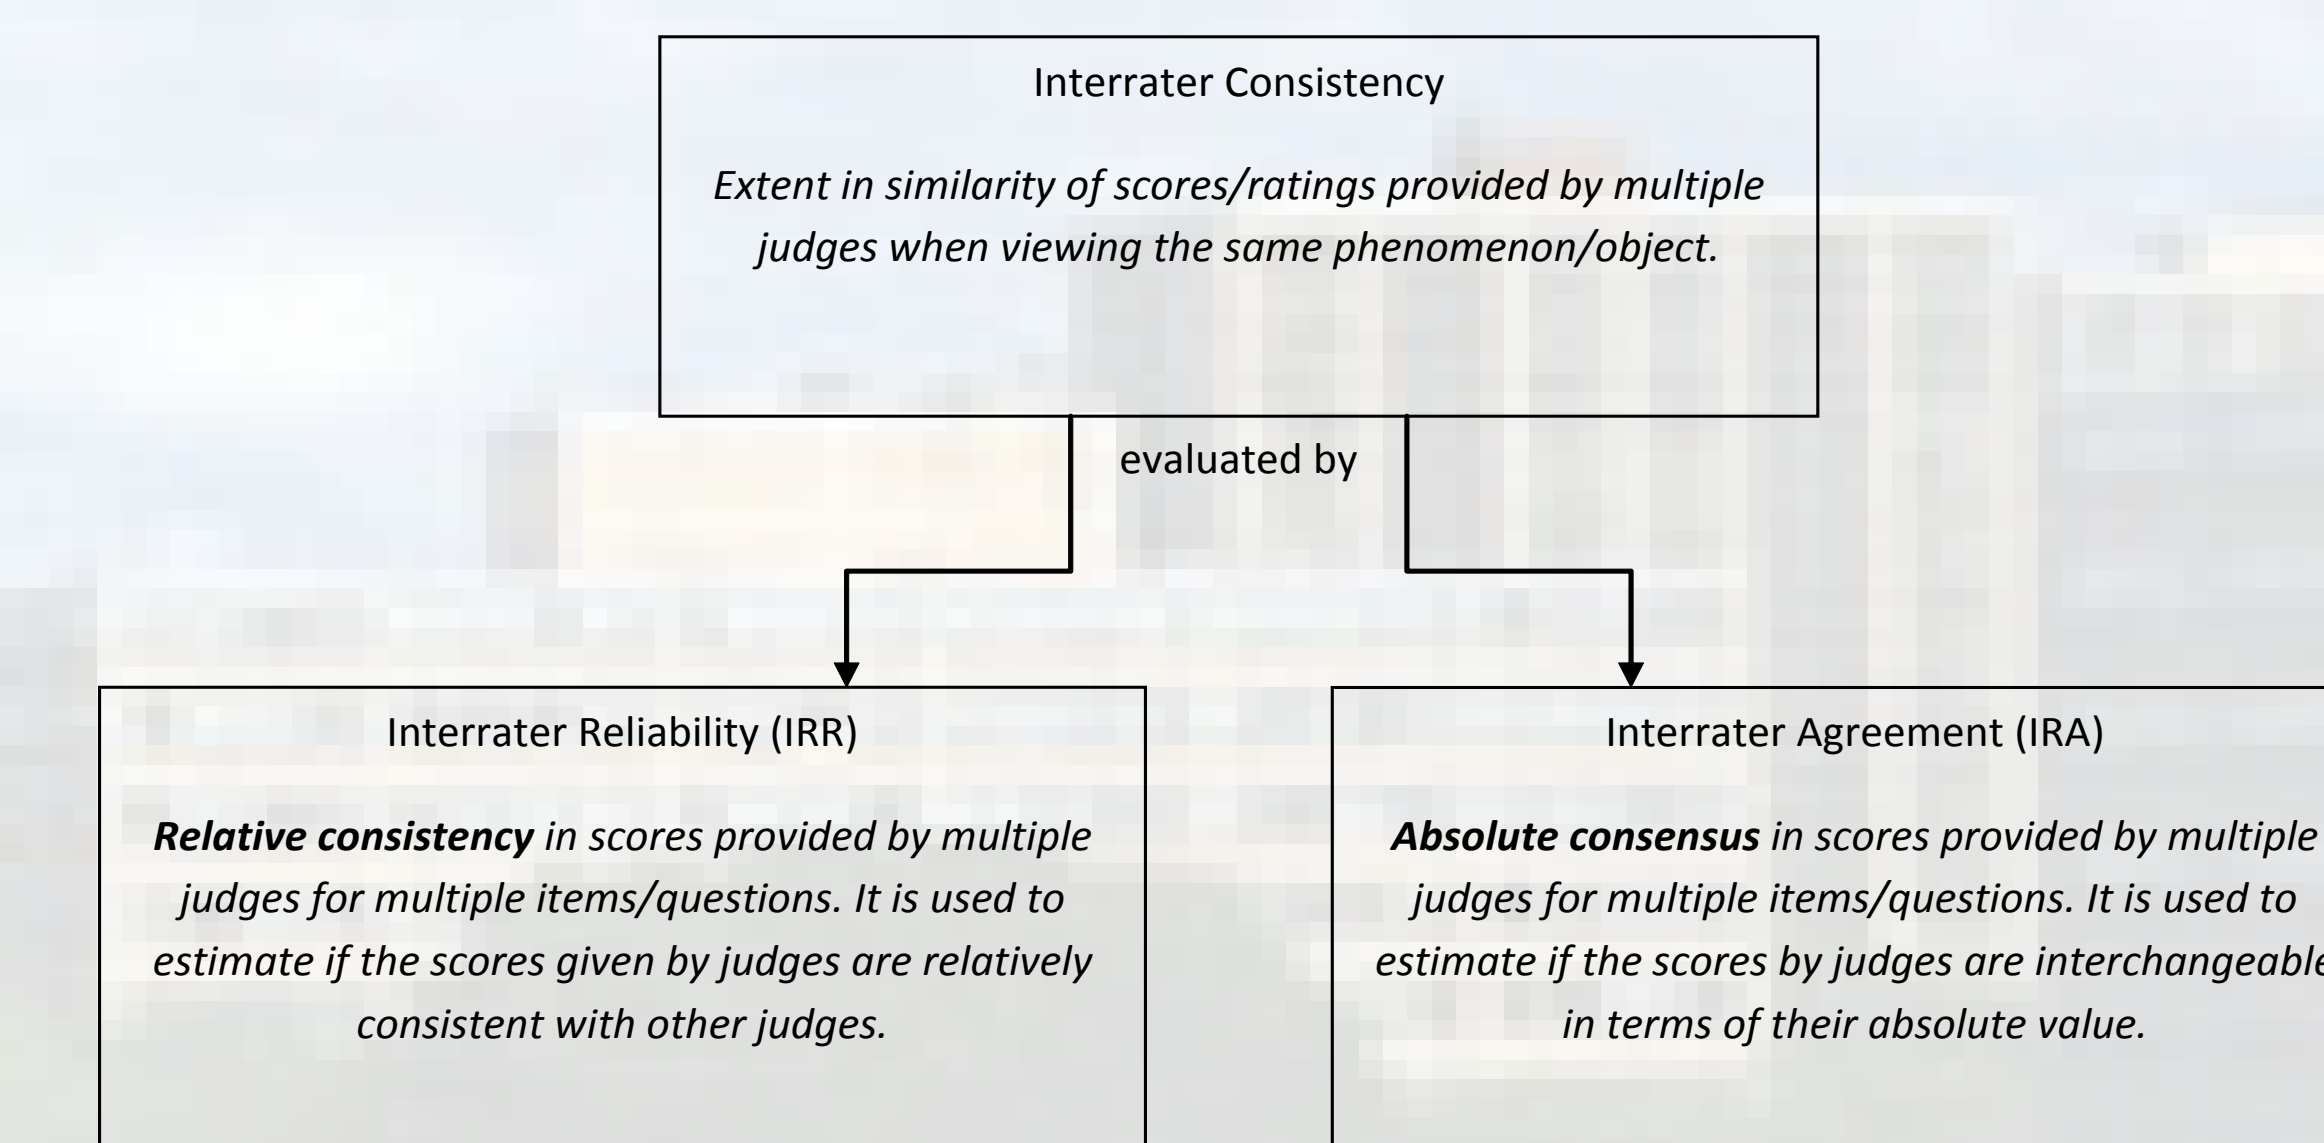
Interrater Consistency

*Extent in similarity of scores/ratings provided by multiple judges when viewing the same phenomenon/object.*

evaluated by

Interrater Reliability (IRR)

***Relative consistency*** *in scores provided by multiple judges for multiple items/questions. It is used to estimate if the scores given by judges are relatively consistent with other judges.*

Interrater Agreement (IRA)

***Absolute consensus*** *in scores provided by multiple judges for multiple items/questions. It is used to estimate if the scores by judges are interchangeable in terms of their absolute value.*